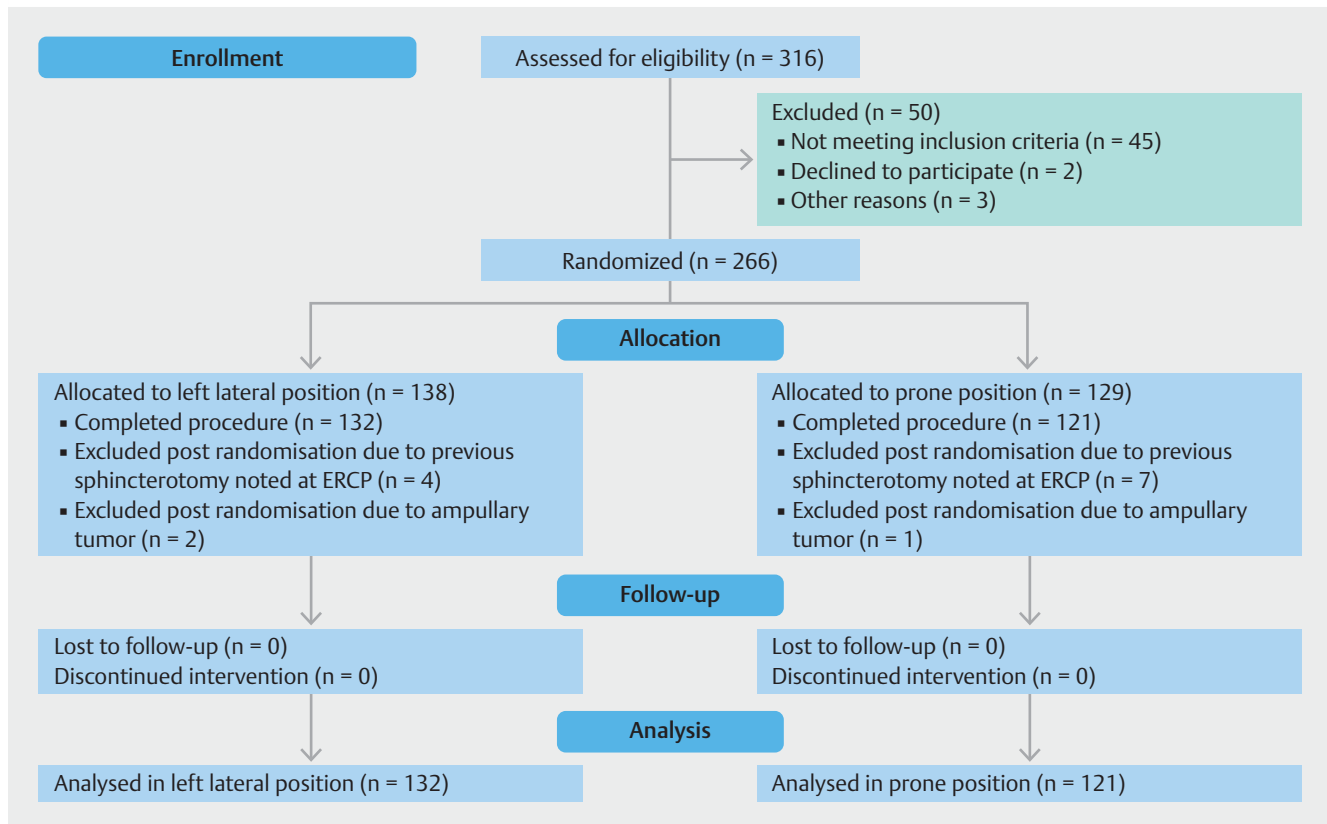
Enrollment

Assessed for eligibility (n = 316)

Excluded (n = 50)
▪ Not meeting inclusion criteria (n = 45)
▪ Declined to participate (n = 2)
▪ Other reasons (n = 3)

Randomized (n = 266)

Allocation

Allocated to left lateral position (n = 138)
▪ Completed procedure (n = 132)
▪ Excluded post randomisation due to previous sphincterotomy noted at ERCP (n = 4)
▪ Excluded post randomisation due to ampullary tumor (n = 2)

Allocated to prone position (n = 129)
▪ Completed procedure (n = 121)
▪ Excluded post randomisation due to previous sphincterotomy noted at ERCP (n = 7)
▪ Excluded post randomisation due to ampullary tumor (n = 1)

Follow-up

Lost to follow-up (n = 0)
Discontinued intervention (n = 0)

Lost to follow-up (n = 0)
Discontinued intervention (n = 0)

Analysis

Analysed in left lateral position (n = 132)

Analysed in prone position (n = 121)